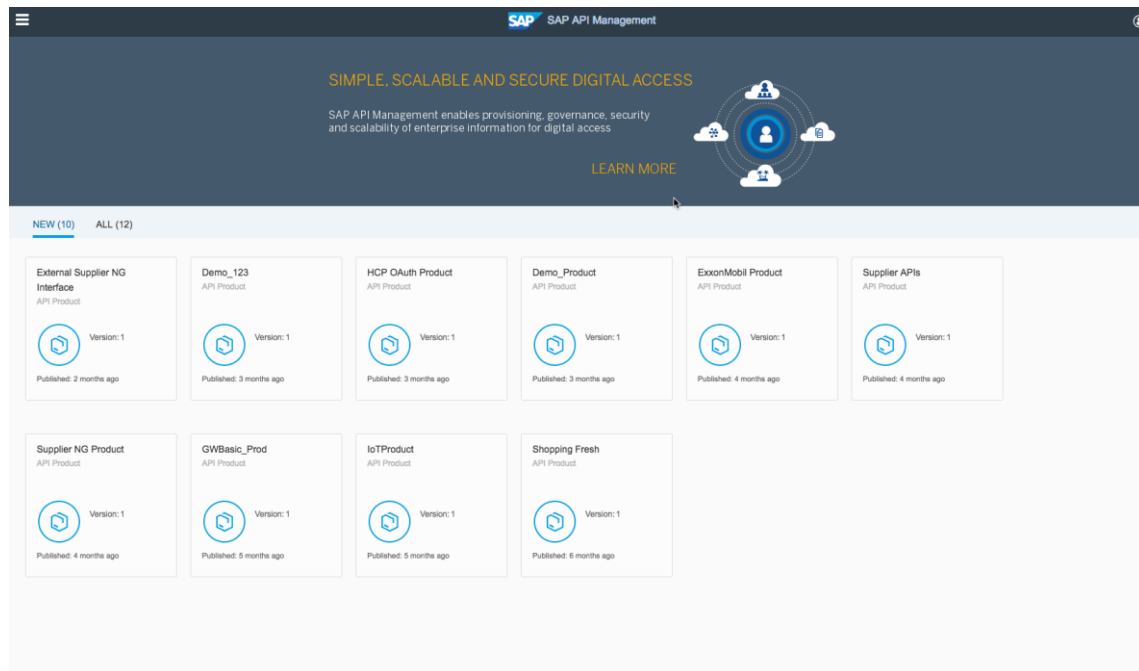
SAP SAP API Management

SIMPLE, SCALABLE AND SECURE DIGITAL ACCESS

SAP API Management enables provisioning, governance, security and scalability of enterprise information for digital access

LEARN MORE

NEW (10) ALL (12)

External Supplier NG Interface
API Product
Version: 1
Published: 2 months ago

Demo_123
API Product
Version: 1
Published: 3 months ago

HCP OAuth Product
API Product
Version: 1
Published: 3 months ago

Demo_Product
API Product
Version: 1
Published: 3 months ago

ExxonMobil Product
API Product
Version: 1
Published: 4 months ago

Supplier APIs
API Product
Version: 1
Published: 4 months ago

Supplier NG Product
API Product
Version: 1
Published: 4 months ago

GWBasic_Prod
API Product
Version: 1
Published: 5 months ago

IoTProduct
API Product
Version: 1
Published: 5 months ago

Shopping Fresh
API Product
Version: 1
Published: 6 months ago